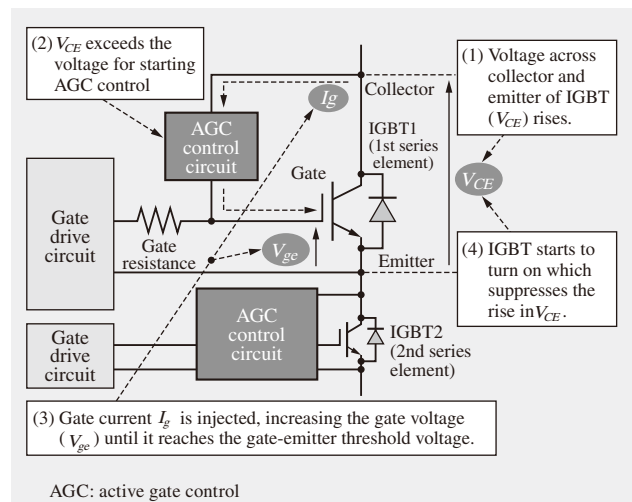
(2) $V_{CE}$ exceeds the voltage for starting AGC control

(1) Voltage across collector and emitter of IGBT ($V_{CE}$) rises.

$I_g$

Collector

AGC control circuit

IGBT1 (1st series element)

Gate

$V_{CE}$

Gate drive circuit

Gate resistance

$V_{ge}$

Emitter

(4) IGBT starts to turn on which suppresses the rise in$V_{CE}$.

AGC control circuit

Gate drive circuit

IGBT2 (2nd series element)

(3) Gate current $I_g$ is injected, increasing the gate voltage ( $V_{ge}$ ) until it reaches the gate-emitter threshold voltage.

AGC: active gate control